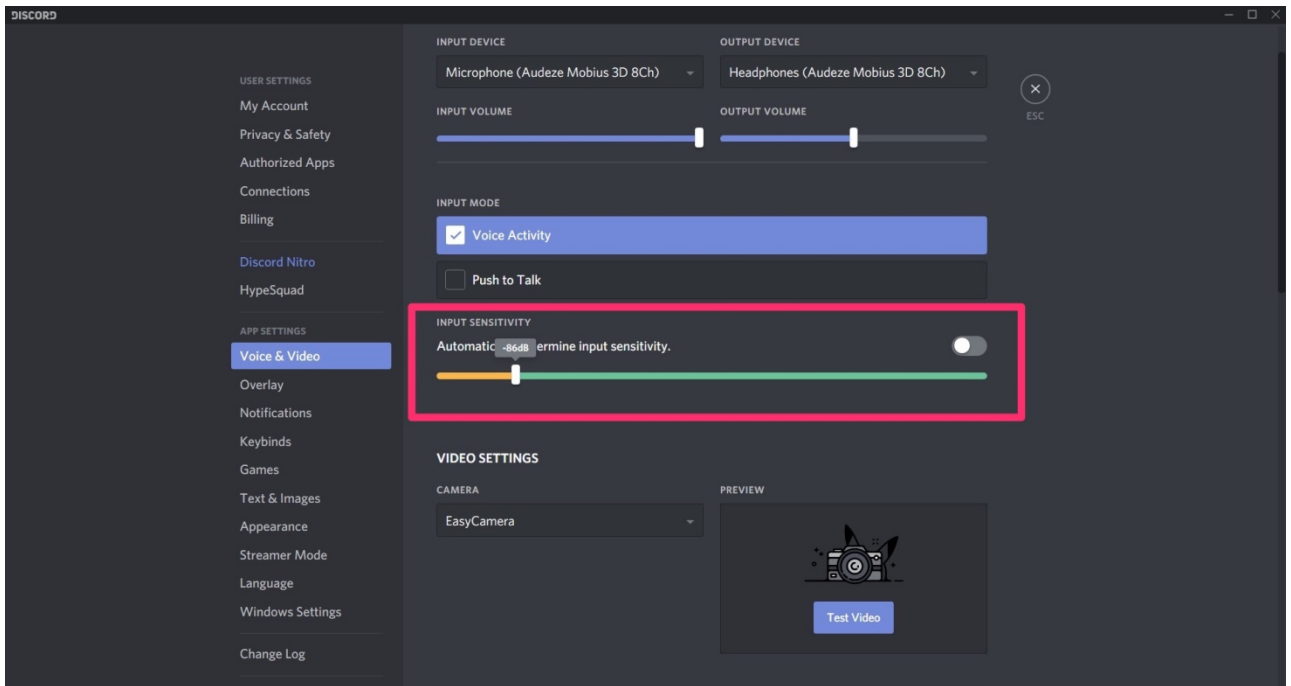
DISCORD

USER SETTINGS
My Account
Privacy & Safety
Authorized Apps
Connections
Billing

Discord Nitro
HypeSquad

APP SETTINGS
Voice & Video
Overlay
Notifications
Keybinds
Games
Text & Images
Appearance
Streamer Mode
Language
Windows Settings

Change Log

INPUT DEVICE
Microphone (Audeze Mobius 3D 8Ch)

OUTPUT DEVICE
Headphones (Audeze Mobius 3D 8Ch)

ESC

INPUT VOLUME

OUTPUT VOLUME

INPUT MODE
Voice Activity
Push to Talk

INPUT SENSITIVITY
Automatic -86dB ermine input sensitivity.

VIDEO SETTINGS
CAMERA
EasyCamera

PREVIEW
Test Video